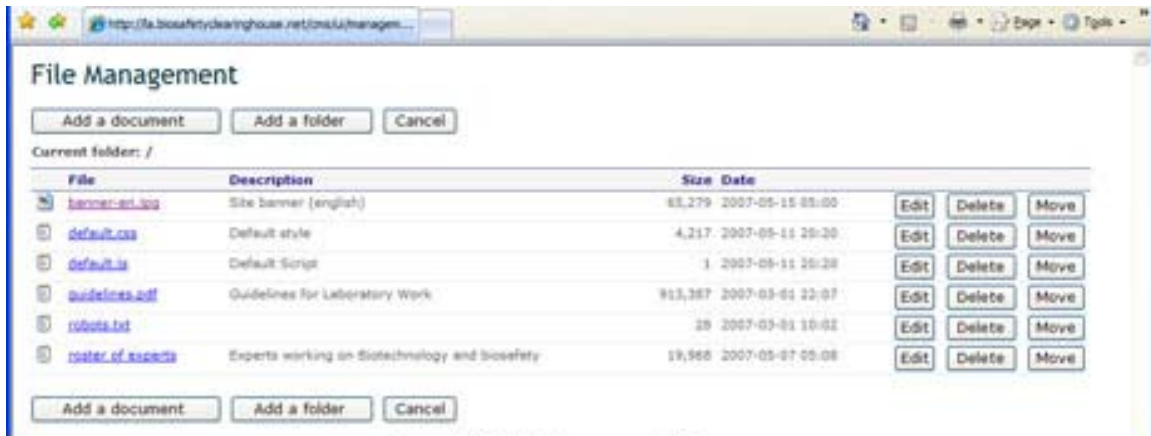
http://fa.biosafetyclearinghouse.net/cms/ui/managem...

Page · Tools ·

File Management

Add a document | Add a folder | Cancel

Current folder: /

| File | Description | Size | Date | | | |
|---|---|---|---|---|---|---|
| banner-en.jpg | Site banner (english) | 65,279 | 2007-05-15 05:00 | Edit | Delete | Move |
| default.css | Default style | 4,217 | 2007-05-11 20:20 | Edit | Delete | Move |
| default.js | Default Script | 1 | 2007-05-11 20:20 | Edit | Delete | Move |
| guidelines.pdf | Guidelines for Laboratory Work | 913,387 | 2007-03-01 22:07 | Edit | Delete | Move |
| robots.txt | | 28 | 2007-03-01 10:02 | Edit | Delete | Move |
| roster of experts | Experts working on Biotechnology and biosafety | 19,968 | 2007-05-07 05:08 | Edit | Delete | Move |

Add a document | Add a folder | Cancel